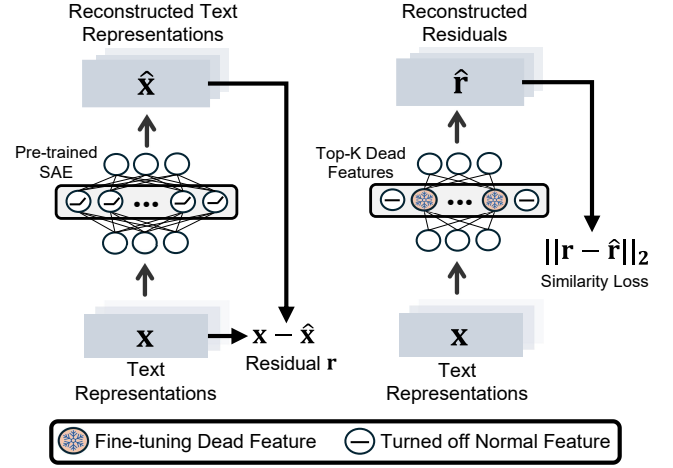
Reconstructed Text Representations

$\hat{\mathbf{x}}$

Pre-trained SAE

$\mathbf{x}$

Text Representations

$\mathbf{x} - \hat{\mathbf{x}}$

Residual $\mathbf{r}$

Reconstructed Residuals

$\hat{\mathbf{r}}$

Top-K Dead Features

$||\mathbf{r} - \hat{\mathbf{r}}||_2$

Similarity Loss

$\mathbf{x}$

Text Representations

Fine-tuning Dead Feature

Turned off Normal Feature